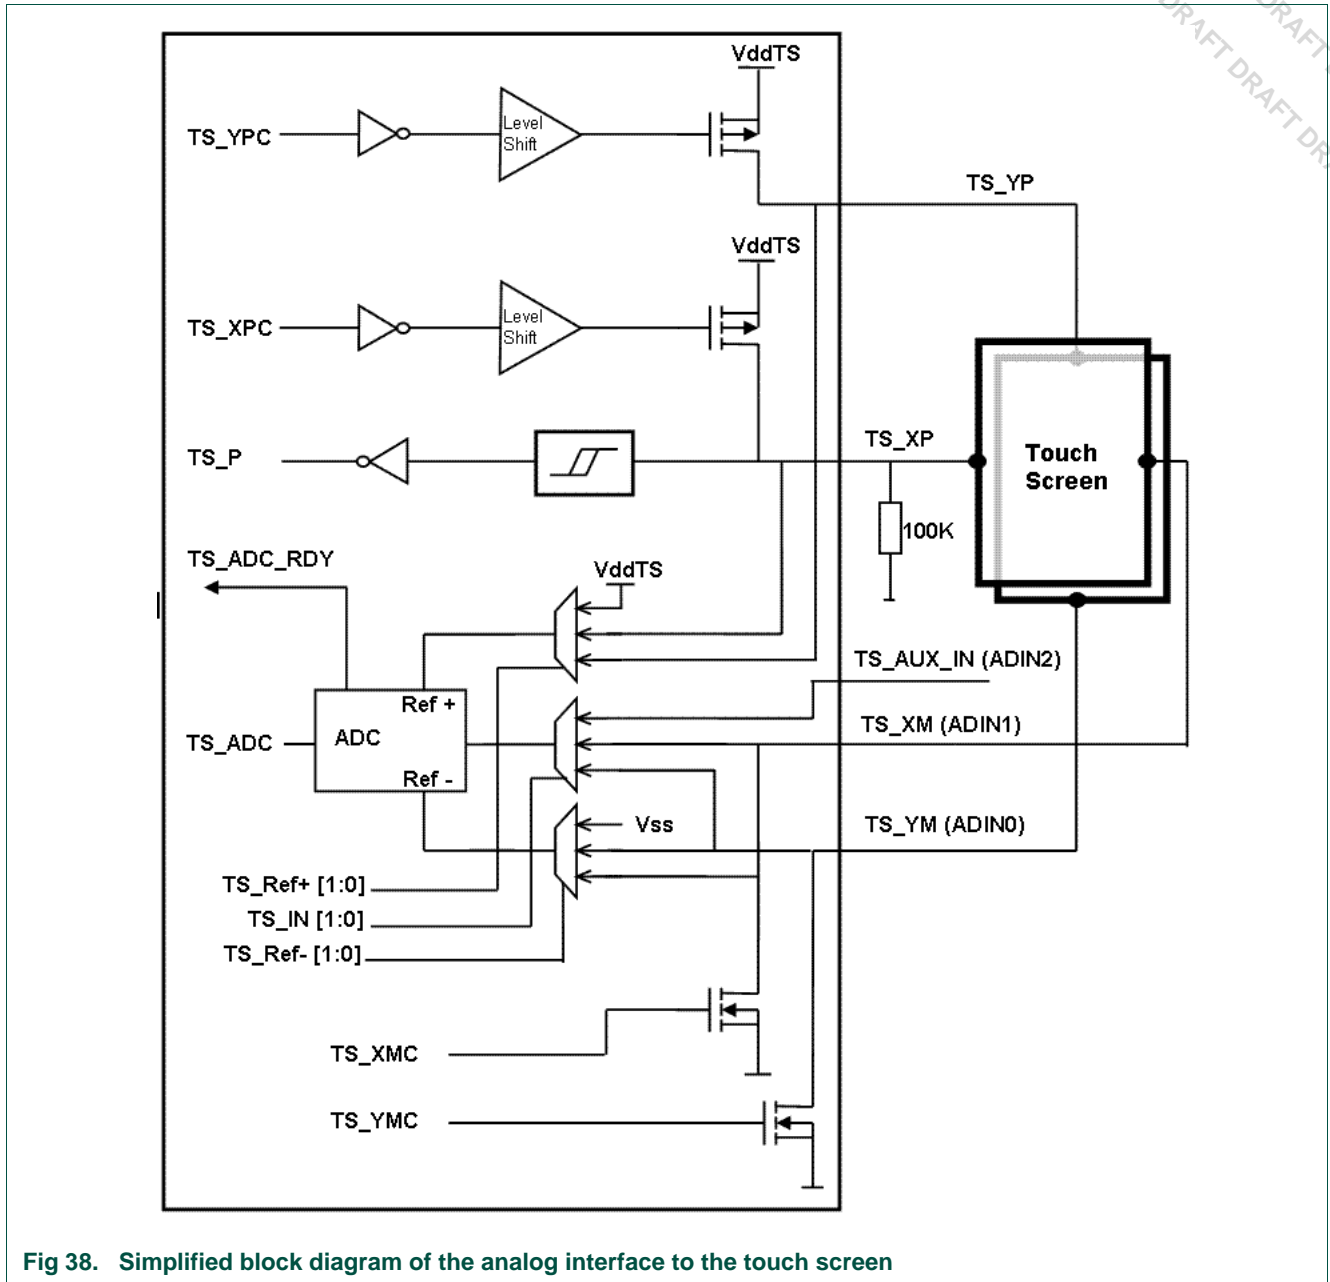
DRAFT DRAFT DRAFT DRAFT DR

VddTS

TS_YPC

Level Shift

TS_YP

VddTS

TS_XPC

Level Shift

TS_P

TS_XP

Touch Screen

100K

TS_ADC_RDY

VddTS

TS_AUX_IN (ADIN2)

Ref +

ADC

TS_ADC

TS_XM (ADIN1)

Ref -

Vss

TS_YM (ADIN0)

TS_Ref+ [1:0]

TS_IN [1:0]

TS_Ref- [1:0]

TS_XMC

TS_YMC

Fig 38. Simplified block diagram of the analog interface to the touch screen